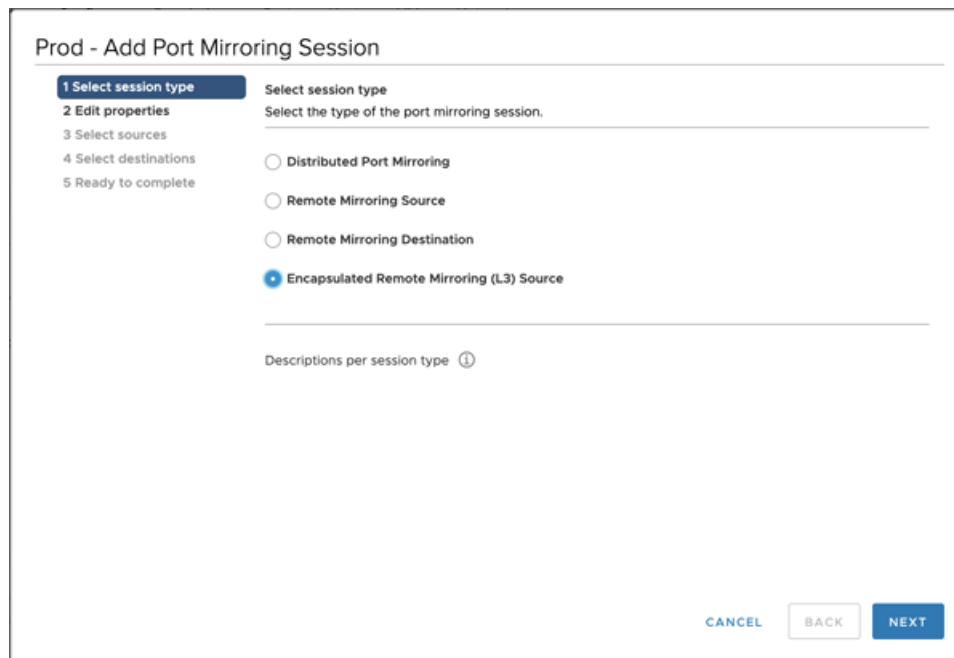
Prod - Add Port Mirroring Session

1 Select session type
2 Edit properties
3 Select sources
4 Select destinations
5 Ready to complete

Select session type
Select the type of the port mirroring session.

Distributed Port Mirroring

Remote Mirroring Source

Remote Mirroring Destination

Encapsulated Remote Mirroring (L3) Source

Descriptions per session type ⓘ

CANCEL BACK NEXT